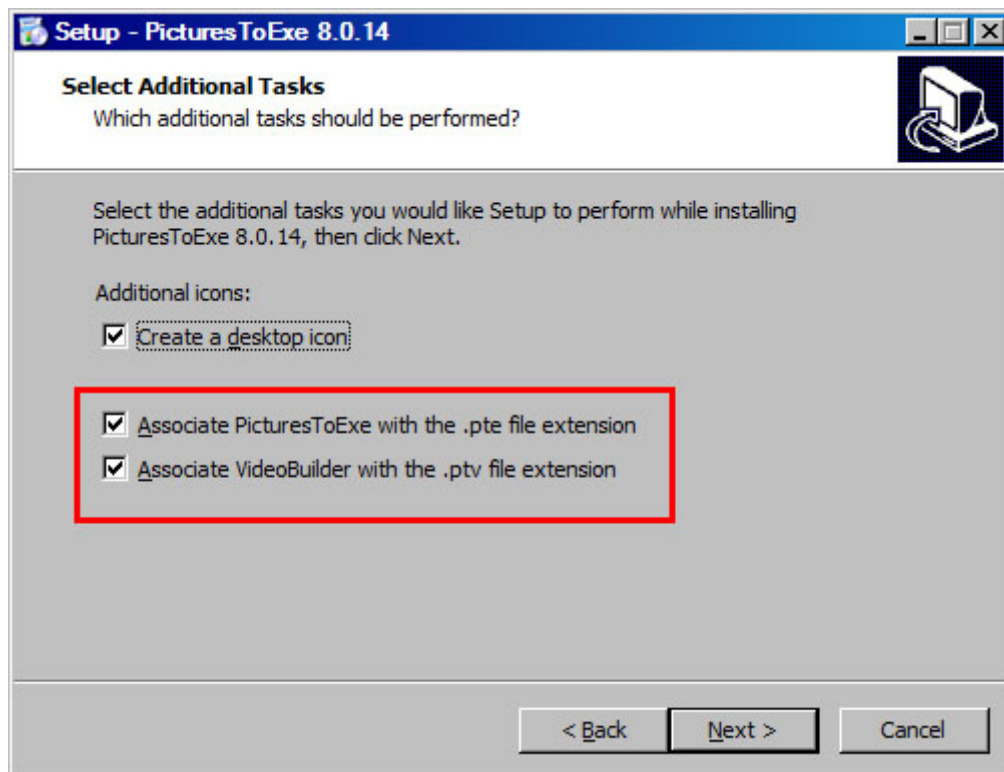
Setup - PicturesToExe 8.0.14

Select Additional Tasks
Which additional tasks should be performed?

Select the additional tasks you would like Setup to perform while installing PicturesToExe 8.0.14, then click Next.

Additional icons:

☑ Create a desktop icon

☑ Associate PicturesToExe with the .pte file extension

☑ Associate VideoBuilder with the .ptv file extension

< Back
Next >
Cancel